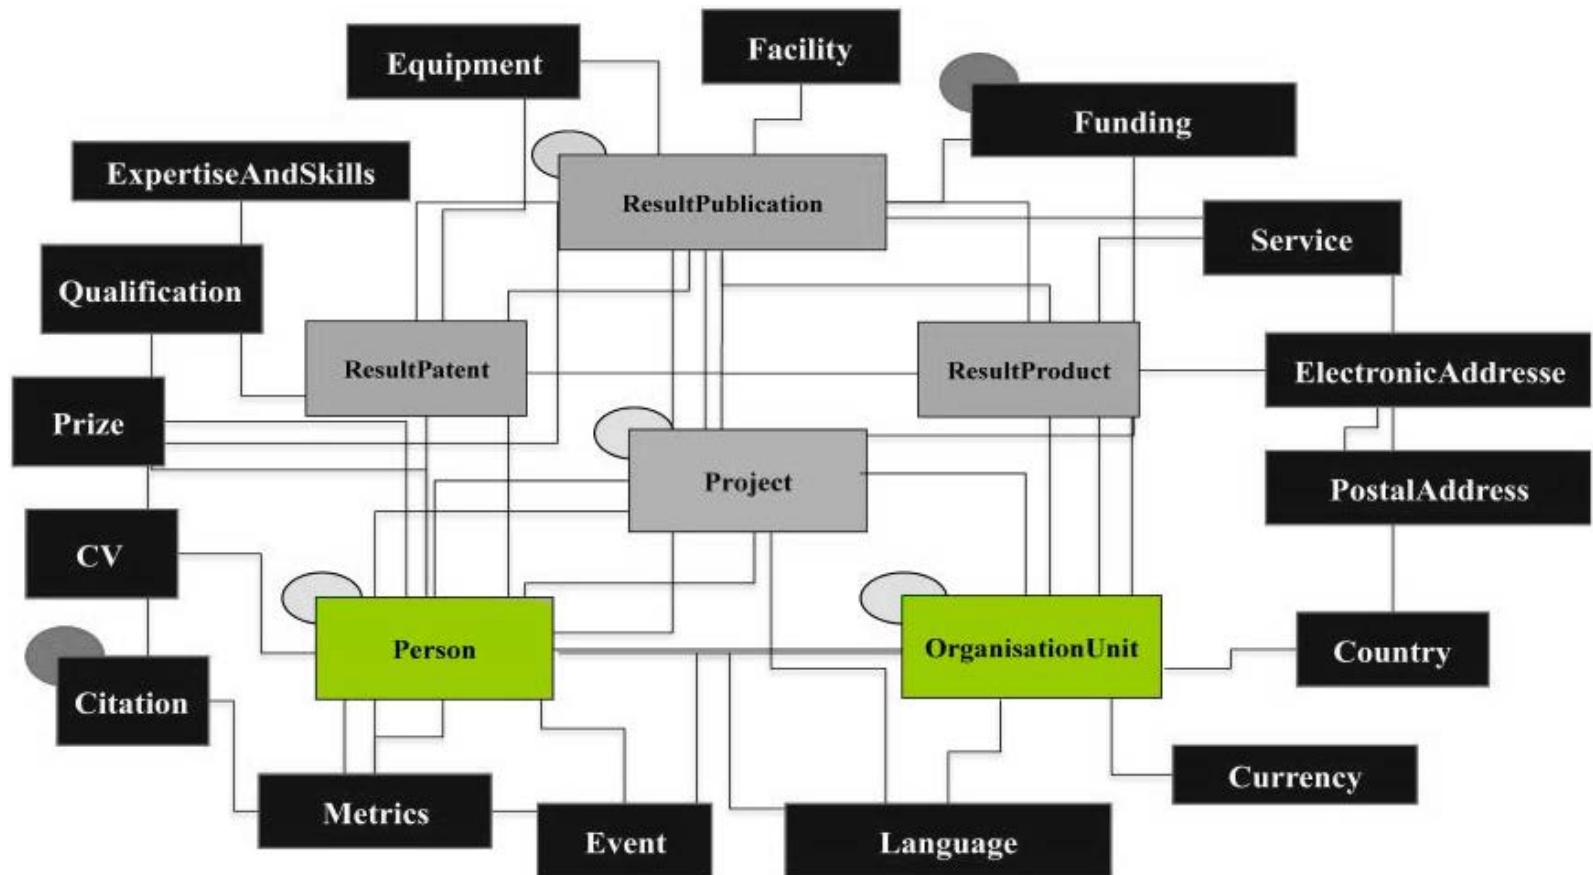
Equipment

Facility

Funding

ExpertiseAndSkills

ResultPublication

Service

Qualification

ResultPatent

ResultProduct

ElectronicAddresse

Prize

Project

PostalAddress

CV

Person

OrganisationUnit

Country

Citation

Currency

Metrics

Event

Language